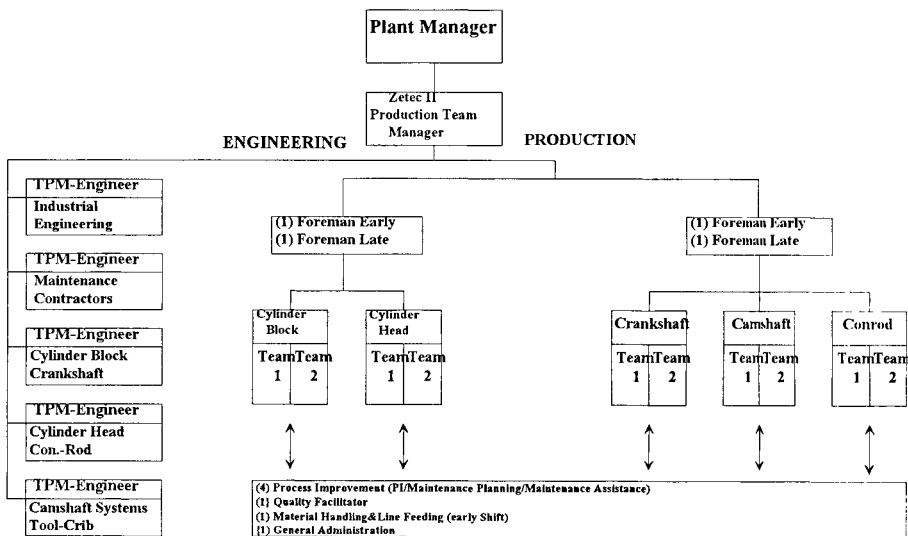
Plant Manager

Zetec II Production Team Manager

ENGINEERING

PRODUCTION

TPM-Engineer
Industrial Engineering

TPM-Engineer
Maintenance Contractors

TPM-Engineer
Cylinder Block Crankshaft

TPM-Engineer
Cylinder Head Con.-Rod

TPM-Engineer
Camshaft Systems Tool-Crib

(1) Foreman Early
(1) Foreman Late

(1) Foreman Early
(1) Foreman Late

Cylinder Block
Team 1
Team 2

Cylinder Head
Team 1
Team 2

Crankshaft
Team 1
Team 2

Camshaft
Team 1
Team 2

Conrod
Team 1
Team 2

(4) Process Improvement (PI/Maintenance Planning/Maintenance Assistance)
(1) Quality Facilitator
(1) Material Handling&Line Feeding (early Shift)
(1) General Administration